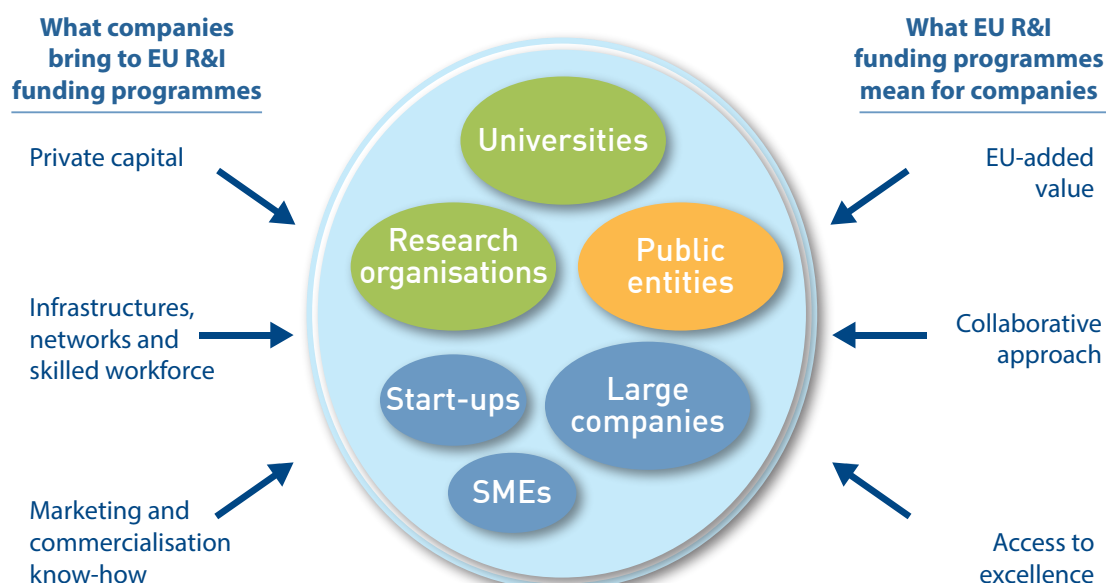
What companies bring to EU R&I funding programmes

Private capital

Infrastructures, networks and skilled workforce

Marketing and commercialisation know-how

Universities

Research organisations

Public entities

Start-ups

Large companies

SMEs

What EU R&I funding programmes mean for companies

EU-added value

Collaborative approach

Access to excellence